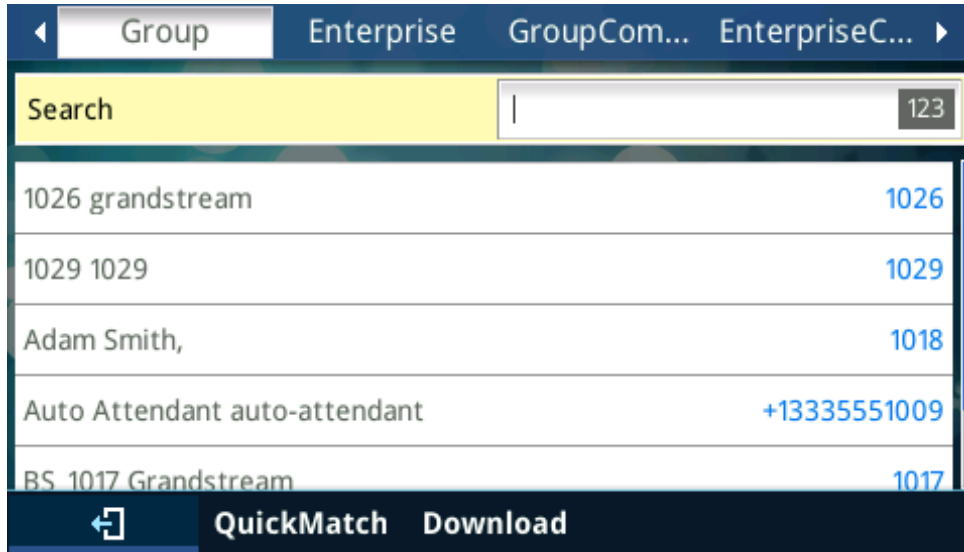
Group Enterprise GroupCom... EnterpriseC...

Search | 123

1026 grandstream 1026

1029 1029 1029

Adam Smith, 1018

Auto Attendant auto-attendant +13335551009

BS 1017 Grandstream 1017

QuickMatch Download